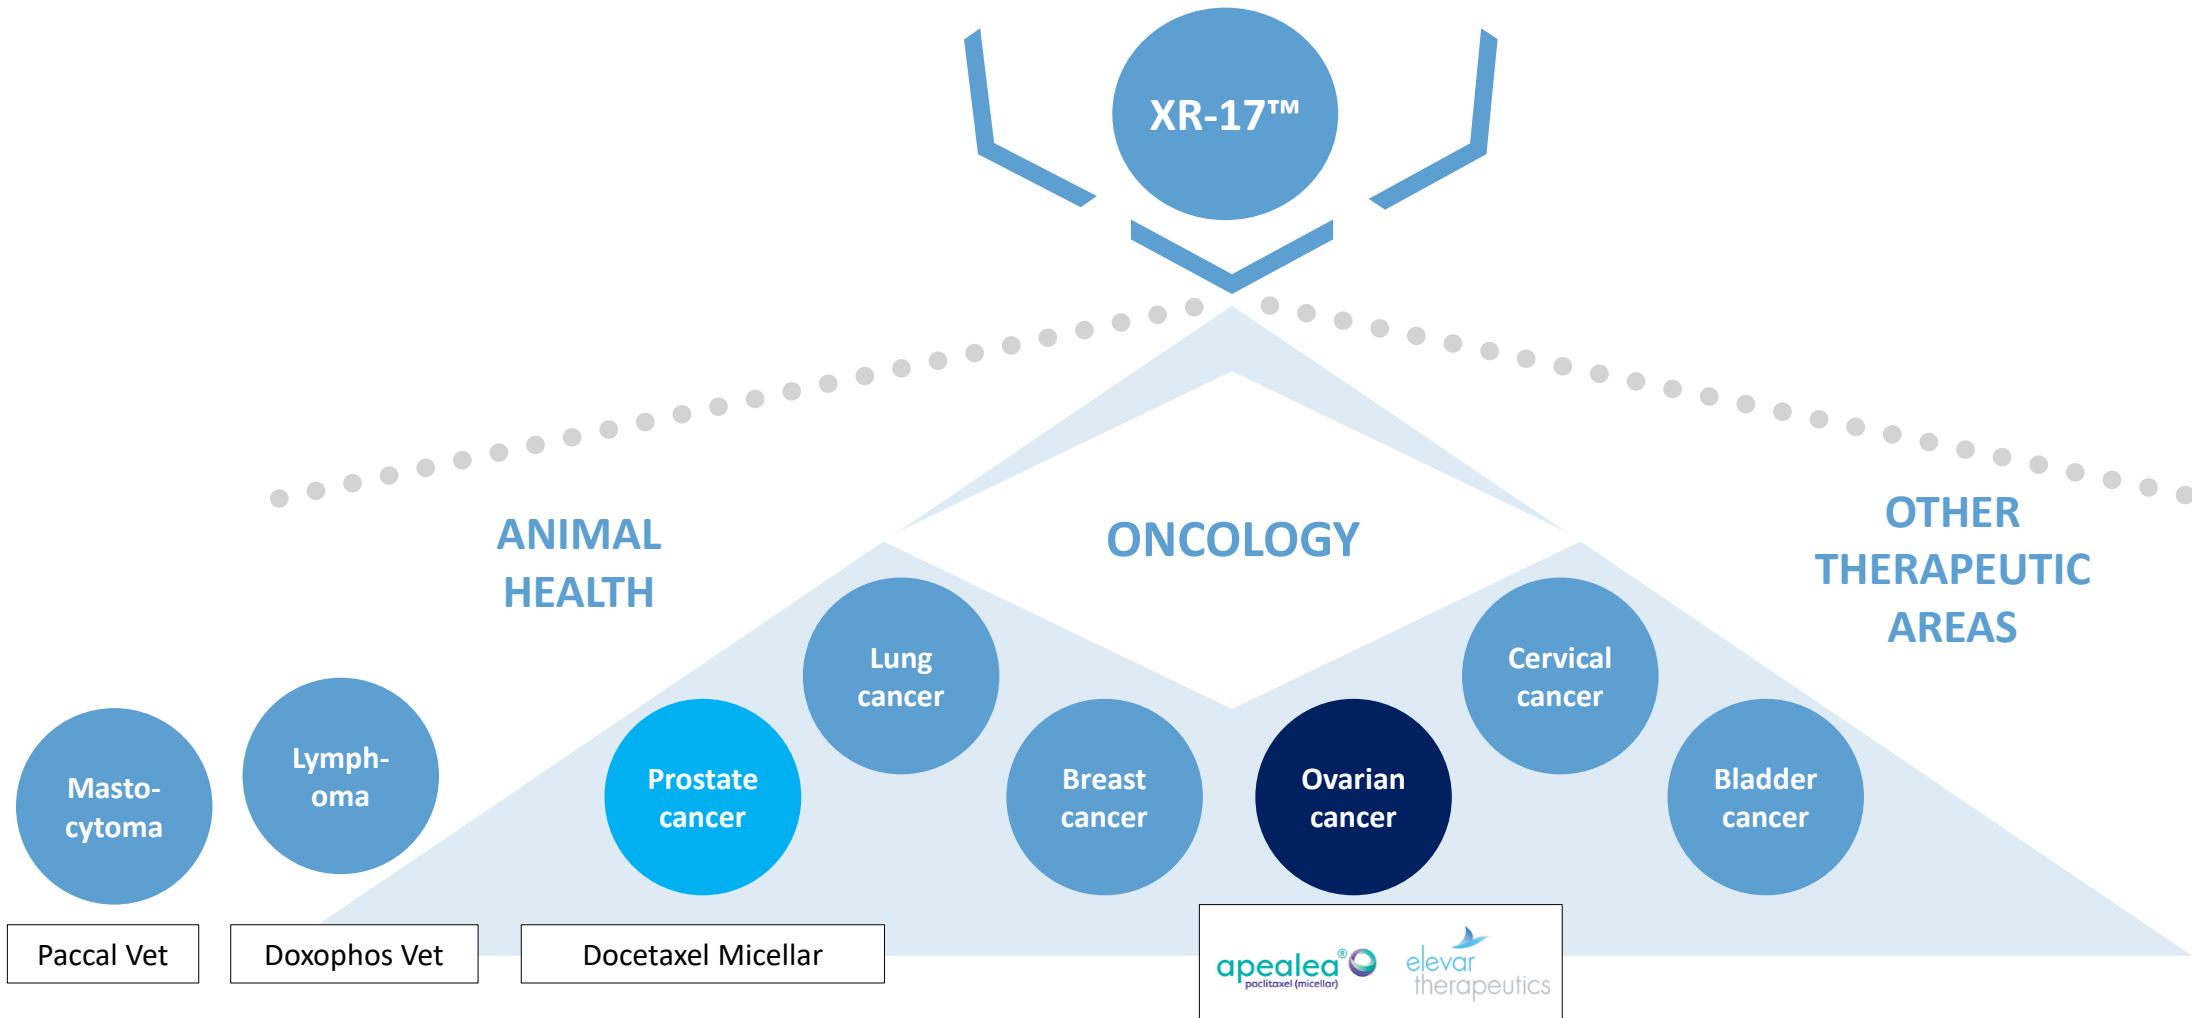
XR-17™

ANIMAL HEALTH

ONCOLOGY

OTHER THERAPEUTIC AREAS

Lung cancer

Cervical cancer

Masto-cytoma

Lymph-oma

Prostate cancer

Breast cancer

Ovarian cancer

Bladder cancer

Paccal Vet

Doxophos Vet

Docetaxel Micellar

apealea® paclitaxel (micellar)

elevar therapeutics